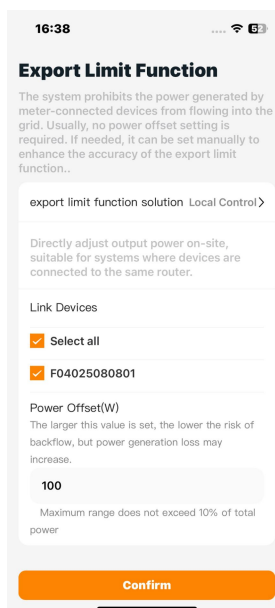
16:38

52

Export Limit Function

The system prohibits the power generated by meter-connected devices from flowing into the grid. Usually, no power offset setting is required. If needed, it can be set manually to enhance the accuracy of the export limit function..

export limit function solution Local Control >

Directly adjust output power on-site, suitable for systems where devices are connected to the same router.

Link Devices

Select all

F04025080801

Power Offset(W)

The larger this value is set, the lower the risk of backflow, but power generation loss may increase.

100

Maximum range does not exceed 10% of total power

Confirm